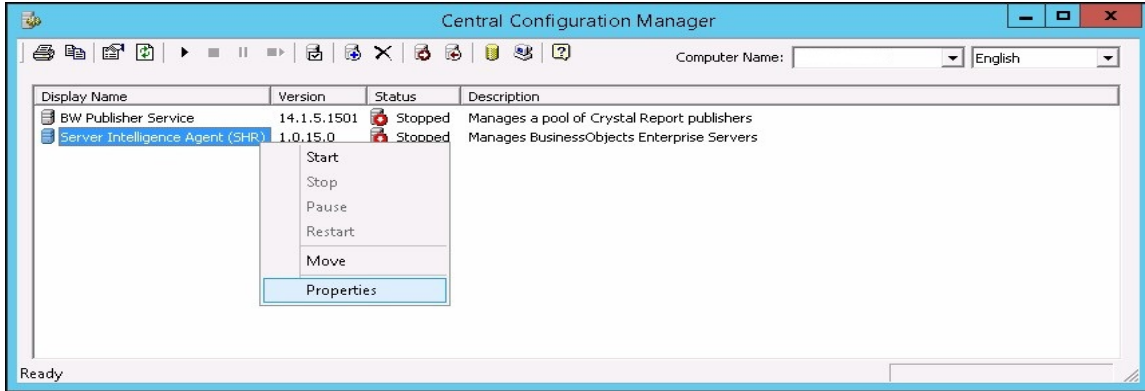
Central Configuration Manager

Computer Name:
English

| Display Name | Version | Status | Description |
|---|---|---|---|
| BW Publisher Service | 14.1.5.1501 | Stopped | Manages a pool of Crystal Report publishers |
| Server Intelligence Agent (SHR) | 1.0.15.0 | Stopped | Manages BusinessObjects Enterprise Servers |

Start
Stop
Pause
Restart
Move
Properties

Ready